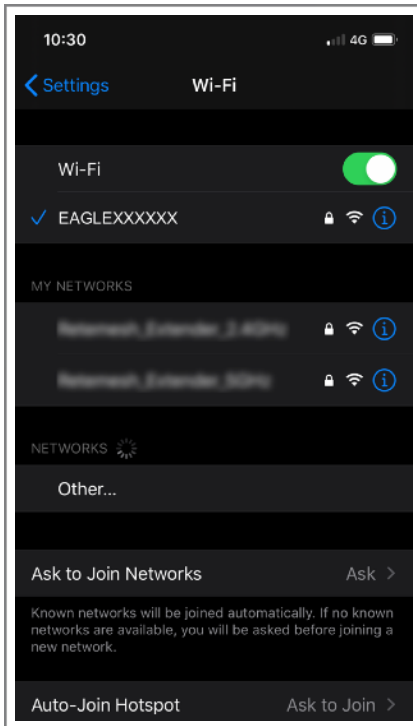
10:30
4G

Settings
Wi-Fi

Wi-Fi

EAGLEXXXXXX

MY NETWORKS

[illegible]

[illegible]

NETWORKS

Other...

Ask to Join Networks
Ask

Known networks will be joined automatically. If no known networks are available, you will be asked before joining a new network.

Auto-Join Hotspot
Ask to Join